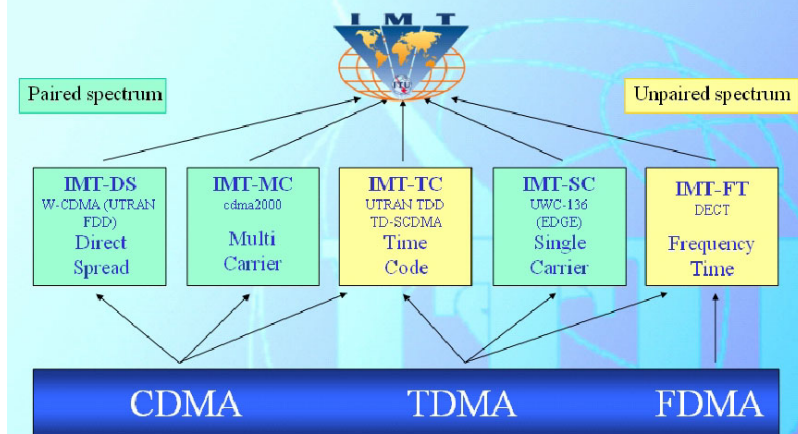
IMT

Paired spectrum

Unpaired spectrum

IMT-DS
W-CDMA (UTRAN FDD)
Direct Spread

IMT-MC
cdma2000
Multi Carrier

IMT-TC
UTRAN TDD
TD-SCDMA
Time Code

IMT-SC
UWC-136 (EDGE)
Single Carrier

IMT-FT
DECT
Frequency Time

CDMA TDMA FDMA